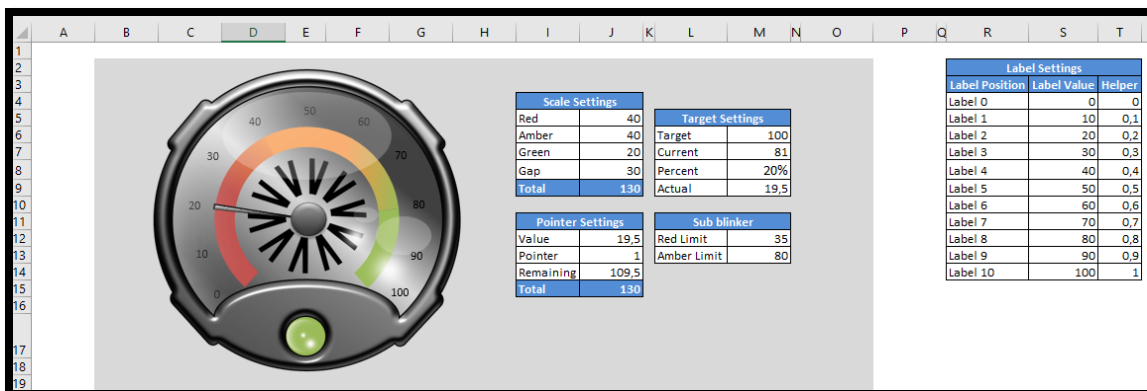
A B C D E F G H I J K L M N O P Q R S T

1
2
3
4
5
6
7
8
9
10
11
12
13
14
15
16
17
18
19

40 50 60
30 70
20 80
10 90
0 100

| Scale Settings | |
|---|---|
| Red | 40 |
| Amber | 40 |
| Green | 20 |
| Gap | 30 |
| Total | 130 |

| Target Settings | |
|---|---|
| Target | 100 |
| Current | 81 |
| Percent | 20% |
| Actual | 19,5 |

| Pointer Settings | |
|---|---|
| Value | 19,5 |
| Pointer | 1 |
| Remaining | 109,5 |
| Total | 130 |

| Sub blinker | |
|---|---|
| Red Limit | 35 |
| Amber Limit | 80 |

| Label Settings | | |
|---|---|---|
| Label Position | Label Value | Helper |
| Label 0 | 0 | 0 |
| Label 1 | 10 | 0,1 |
| Label 2 | 20 | 0,2 |
| Label 3 | 30 | 0,3 |
| Label 4 | 40 | 0,4 |
| Label 5 | 50 | 0,5 |
| Label 6 | 60 | 0,6 |
| Label 7 | 70 | 0,7 |
| Label 8 | 80 | 0,8 |
| Label 9 | 90 | 0,9 |
| Label 10 | 100 | 1 |